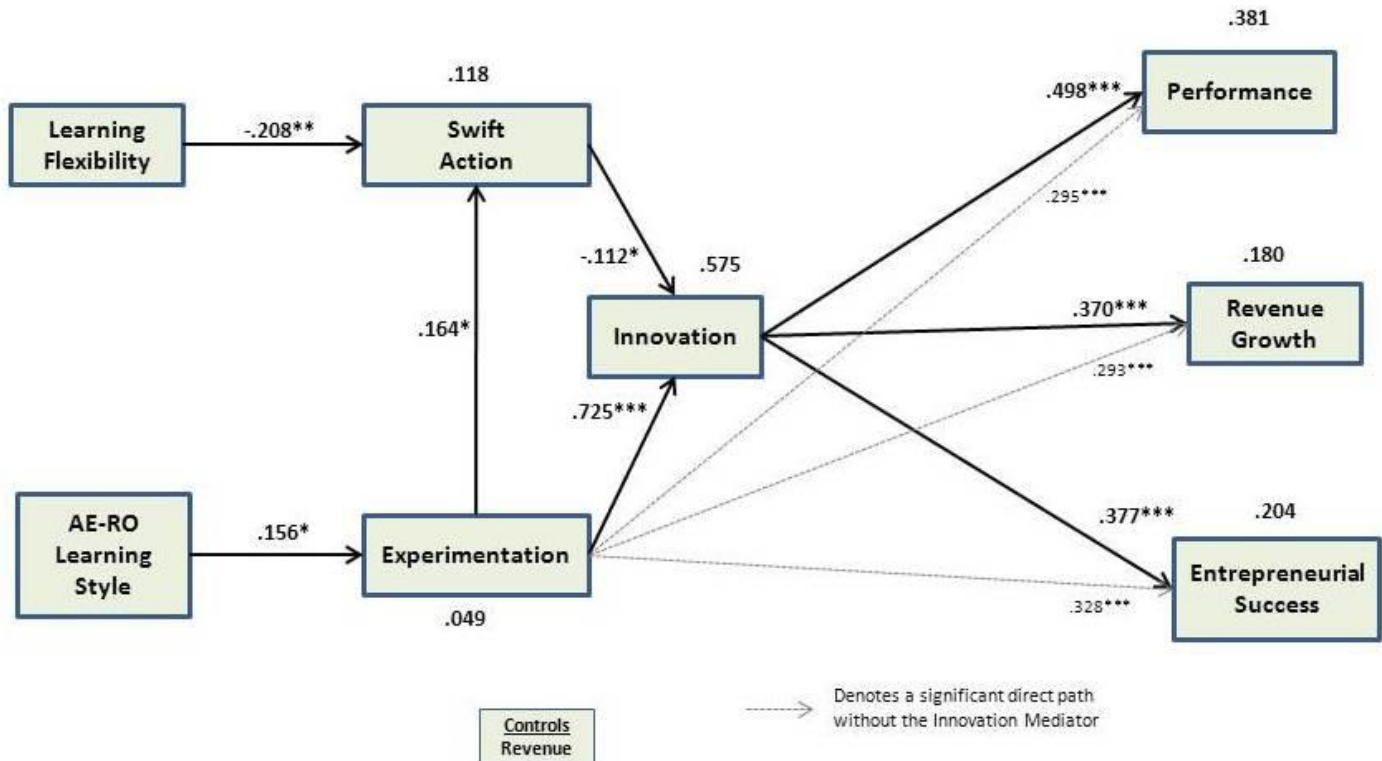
.118

Learning Flexibility

-.208**

Swift Action

.381

.498***

Performance

.295***

-.112*

.575

.180

.164*

Innovation

.370***

Revenue Growth

.293***

.725***

AE-RO Learning Style

.156*

Experimentation

.377***

.204

Entrepreneurial Success

.328***

.049

Denotes a significant direct path without the Innovation Mediator

Controls
Revenue